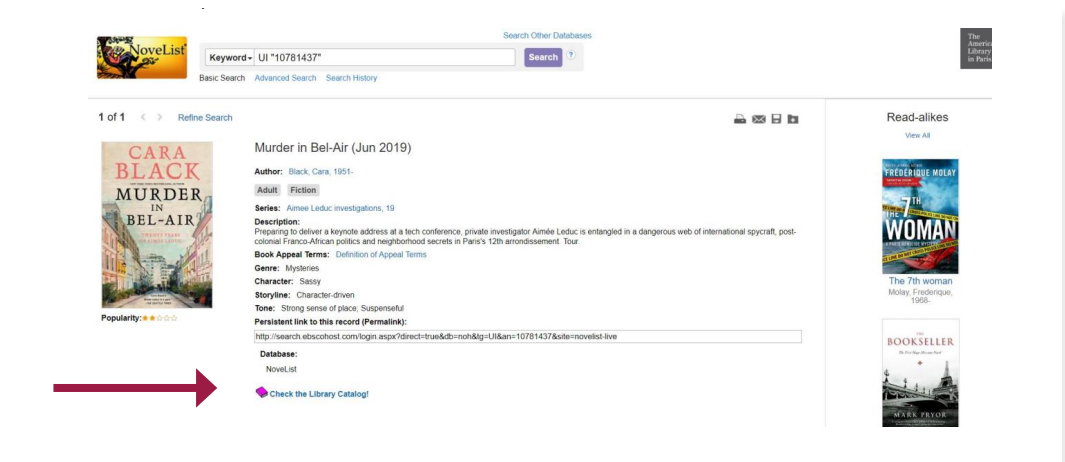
NoveList

Search Other Databases

Keyword UI "10781437" Search ?

Basic Search Advanced Search Search History

The American Library in Paris

1 of 1 < > Refine Search

CARA BLACK

MURDER IN BEL-AIR

Popularity:

Murder in Bel-Air (Jun 2019)

Author: Black, Cara, 1951-

Adult Fiction

Series: Aimee Leduc investigations, 19

Description:
Preparing to deliver a keynote address at a tech conference, private investigator Aimée Leduc is entangled in a dangerous web of international spycraft, post-colonial Franco-African politics and neighborhood secrets in Paris's 12th arrondissement. Tour.

Book Appeal Terms: Definition of Appeal Terms

Genre: Mysteries

Character: Sassy

Storyline: Character-driven

Tone: Strong sense of place; Suspenseful

Persistent link to this record (Permalink):

http://search.ebscohost.com/login.aspx?direct=true&db=noh&tg=UI&an=10781437&site=novelist-live

Database:

NoveList

Check the Library Catalog!

Read-alikes

View All

FRÉDÉRIQUE MOLAY

THE 7TH WOMAN

The 7th woman

Molay, Frederique, 1968-

THE BOOKSELLER

MARK PRYOR